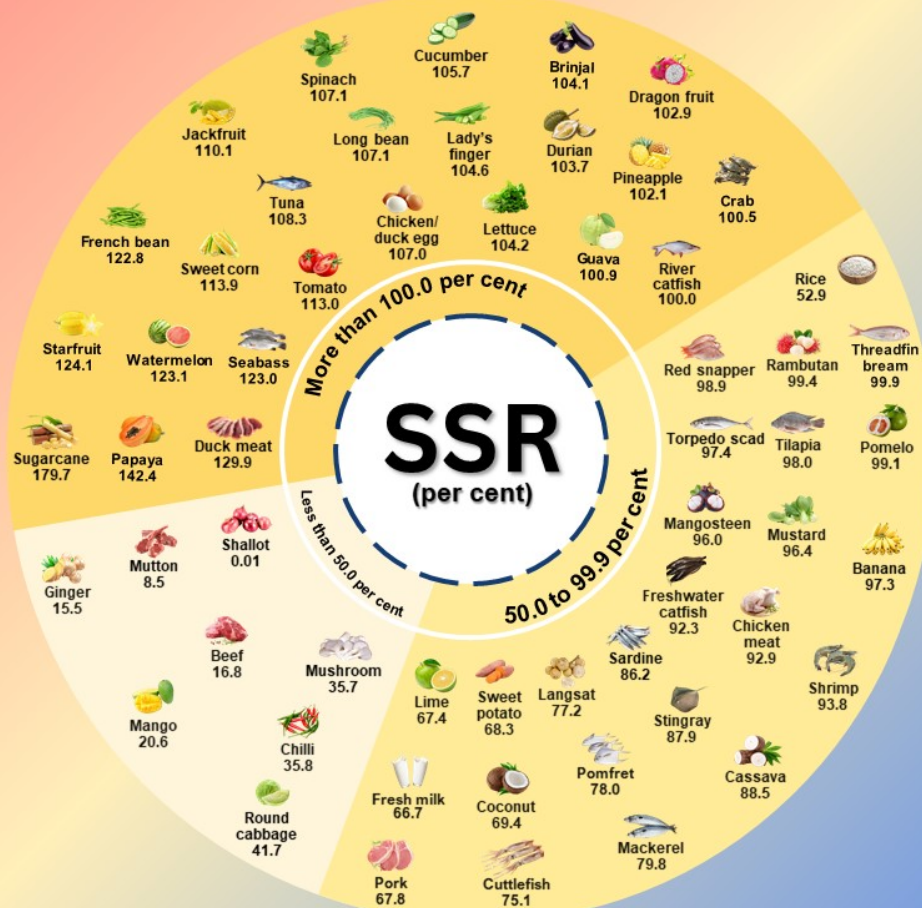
SSR
(per cent)

More than 100.0 per cent

Spinach
107.1

Cucumber
105.7

Brinjal
104.1

Dragon fruit
102.9

Jackfruit
110.1

Long bean
107.1

Lady's finger
104.6

Durian
103.7

Pineapple
102.1

Crab
100.5

Tuna
108.3

Chicken/ duck egg
107.0

Lettuce
104.2

Guava
100.9

River catfish
100.0

French bean
122.8

Sweet corn
113.9

Tomato
113.0

Starfruit
124.1

Watermelon
123.1

Seabass
123.0

Sugarcane
179.7

Papaya
142.4

Duck meat
129.9

50.0 to 99.9 per cent

Rice
52.9

Red snapper
98.9

Rambutan
99.4

Threadfin bream
99.9

Torpedo scad
97.4

Tilapia
98.0

Pomelo
99.1

Mangosteen
96.0

Mustard
96.4

Banana
97.3

Freshwater catfish
92.3

Chicken meat
92.9

Sardine
86.2

Shrimp
93.8

Lime
67.4

Sweet potato
68.3

Langsat
77.2

Stingray
87.9

Pomfret
78.0

Cassava
88.5

Fresh milk
66.7

Coconut
69.4

Mackerel
79.8

Pork
67.8

Cuttlefish
75.1

Less than 50.0 per cent

Ginger
15.5

Mutton
8.5

Shallot
0.01

Beef
16.8

Mushroom
35.7

Mango
20.6

Chilli
35.8

Round cabbage
41.7